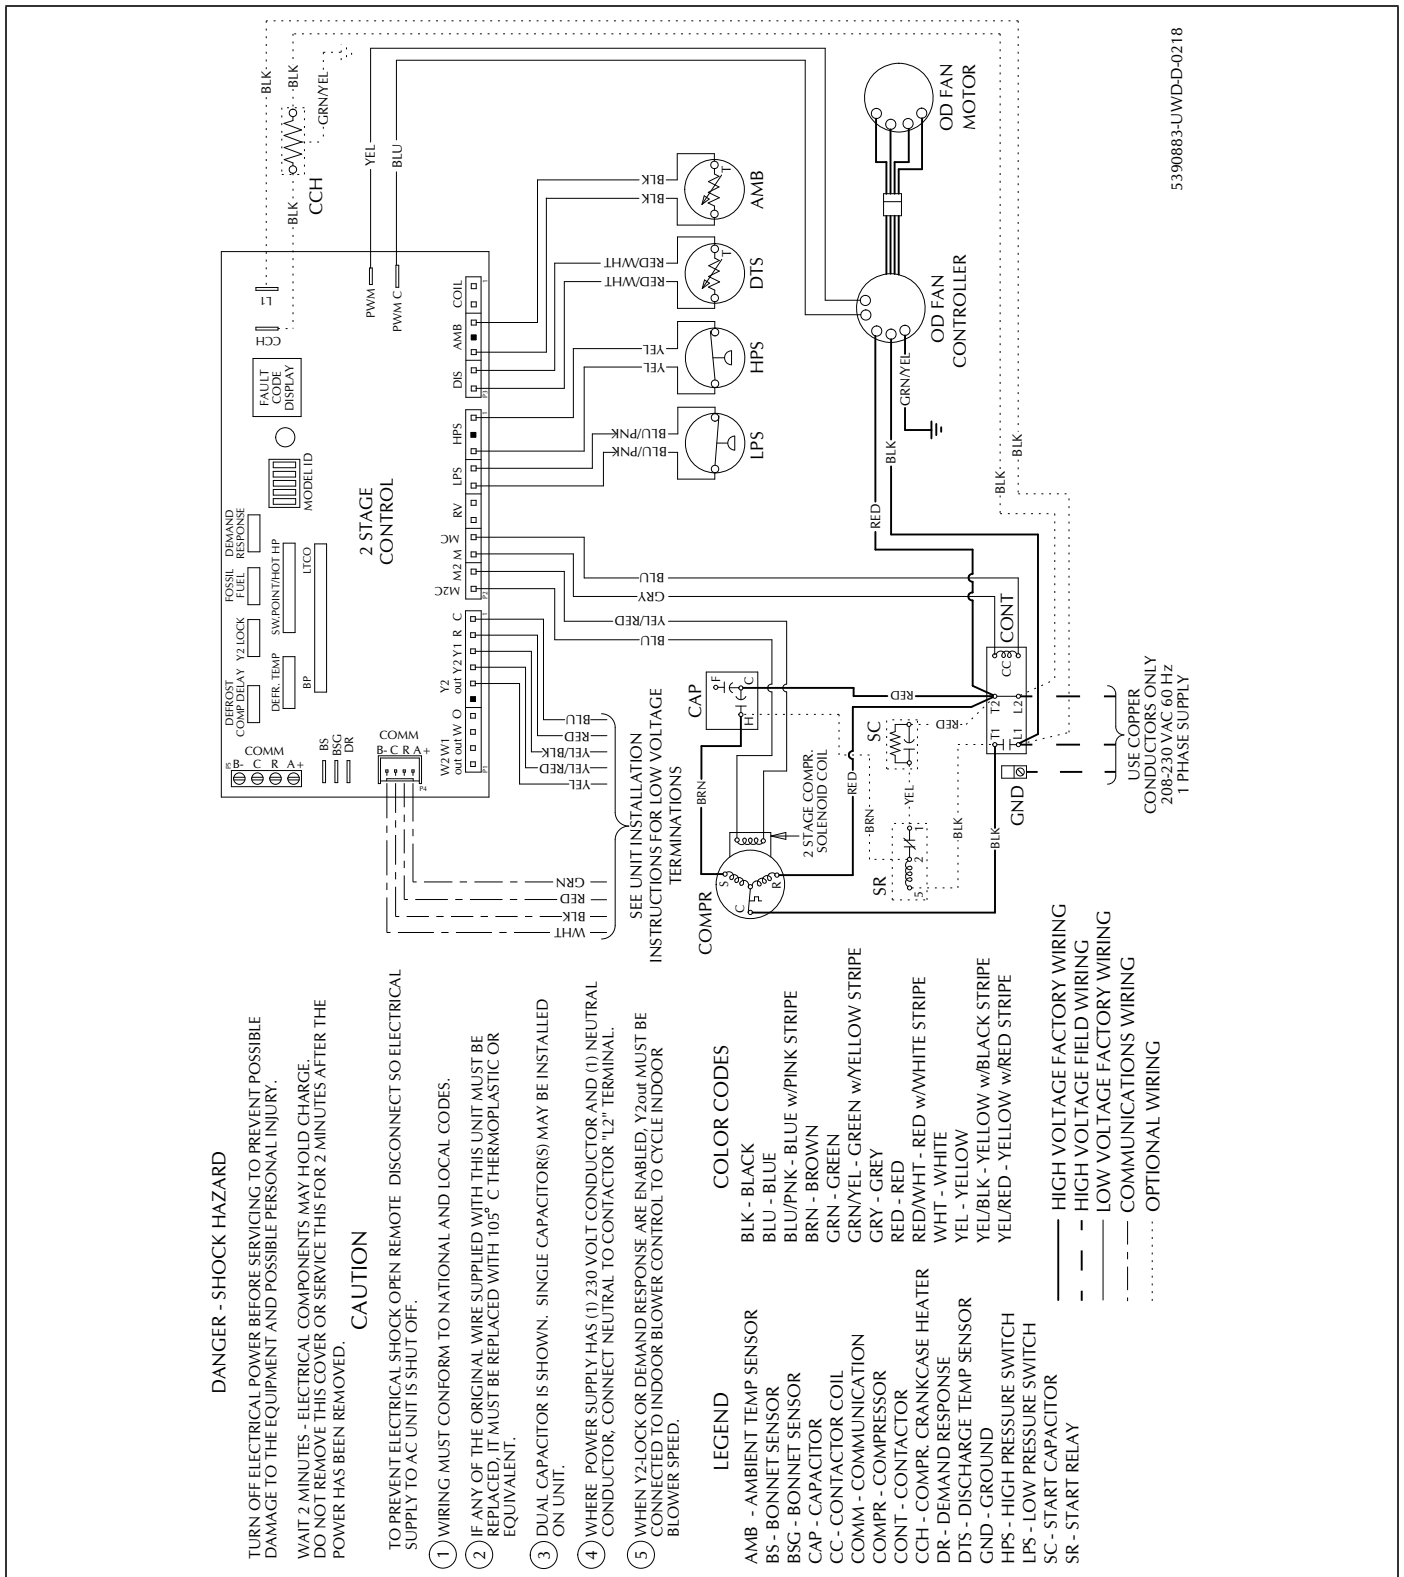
DANGER - SHOCK HAZARD

TURN OFF ELECTRICAL POWER BEFORE SERVICING TO PREVENT POSSIBLE DAMAGE TO THE EQUIPMENT AND POSSIBLE PERSONAL INJURY.

WAIT 2 MINUTES - ELECTRICAL COMPONENTS MAY HOLD CHARGE. DO NOT REMOVE THIS COVER OR SERVICE THIS FOR 2 MINUTES AFTER THE POWER HAS BEEN REMOVED.

CAUTION

TO PREVENT ELECTRICAL SHOCK OPEN REMOTE DISCONNECT SO ELECTRICAL SUPPLY TO AC UNIT IS SHUT OFF.

1 WIRING MUST CONFORM TO NATIONAL AND LOCAL CODES.

2 IF ANY OF THE ORIGINAL WIRE SUPPLIED WITH THIS UNIT MUST BE REPLACED, IT MUST BE REPLACED WITH 105° C THERMOPLASTIC OR EQUIVALENT.

3 DUAL CAPACITOR IS SHOWN. SINGLE CAPACITOR(S) MAY BE INSTALLED ON UNIT.

4 WHERE POWER SUPPLY HAS (1) 230 VOLT CONDUCTOR AND (1) NEUTRAL CONDUCTOR, CONNECT NEUTRAL TO CONTACTOR "L2" TERMINAL.

5 WHEN Y2-LOCK OR DEMAND RESPONSE ARE ENABLED, Y2out MUST BE CONNECTED TO INDOOR BLOWER CONTROL TO CYCLE INDOOR BLOWER SPEED.

LEGEND

AMB - AMBIENT TEMP SENSOR
BS - BONNET SENSOR
BSG - BONNET SENSOR
CAP - CAPACITOR
CC - CONTACTOR COIL
COMM - COMMUNICATION
COMPR - COMPRESSOR
CONT - CONTACTOR
CCH - COMPR. CRANKCASE HEATER
DR - DEMAND RESPONSE
DTS - DISCHARGE TEMP SENSOR
GND - GROUND
HPS - HIGH PRESSURE SWITCH
LPS - LOW PRESSURE SWITCH
SC - START CAPACITOR
SR - START RELAY

COLOR CODES

BLK - BLACK
BLU - BLUE
BLU/PNK - BLUE w/PINK STRIPE
BRN - BROWN
GRN - GREEN
GRN/YEL - GREEN w/YELLOW STRIPE
GRY - GREY
RED - RED
RED/WHT - RED w/WHITE STRIPE
WHT - WHITE
YEL - YELLOW
YEL/BLK - YELLOW w/BLACK STRIPE
YEL/RED - YELLOW w/RED STRIPE

HIGH VOLTAGE FACTORY WIRING
HIGH VOLTAGE FIELD WIRING
LOW VOLTAGE FACTORY WIRING
COMMUNICATIONS WIRING
OPTIONAL WIRING

COMM B- C R A+
BS BSG DR
DEFROST COMP DELAY
DEFR. TEMP
Y2 LOCK
FOSSIL FUEL
DEMAND RESPONSE
SW.POINT/HOT HP
LTCO
BP
MODEL ID
FAULT CODE DISPLAY
CCH
LT
PWM
PWM C
2 STAGE CONTROL
COMM B- C R A+
W2 W1 out out W O Y2 out Y2 Y1 R C M2C M2 M MC RV LPS HPS DIS AMB COIL

WHT BLK RED GRN
YEL YEL/RED YEL/BLK RED BLU
BLU YEL/RED GRY BLU
BLU/PNK BLU/PNK LPS
YEL YEL HPS
RED/WHT RED/WHT DTS
BLK BLK AMB
YEL BLU
BLK BLK CCH BLK GRN/YEL BLK
OD FAN MOTOR
OD FAN CONTROLLER
GRN/YEL BLK RED BLK BLK
SEE UNIT INSTALLATION INSTRUCTIONS FOR LOW VOLTAGE TERMINATIONS
CAP F C H
BRN
2 STAGE COMPR. SOLENOID COIL
RED
SC
YEL BRN BLK
SR 5 2 1
COMPR S C R
BLK
GND
RED RED
T1 T2 L1 L2 CC
CONT
USE COPPER CONDUCTORS ONLY 208-230 VAC 60 Hz 1 PHASE SUPPLY

5390883-UWD-D-0218